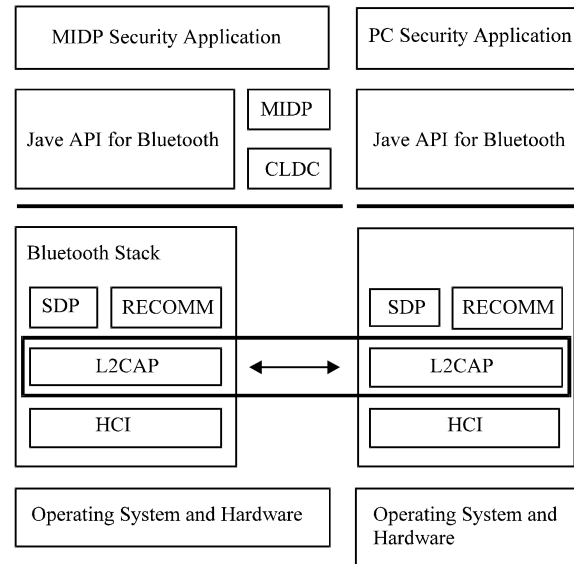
MIDP Security Application

PC Security Application

Jave API for Bluetooth

MIDP

CLDC

Jave API for Bluetooth

Bluetooth Stack

SDP

RECOMM

L2CAP

HCI

SDP

RECOMM

L2CAP

HCI

Operating System and Hardware

Operating System and Hardware